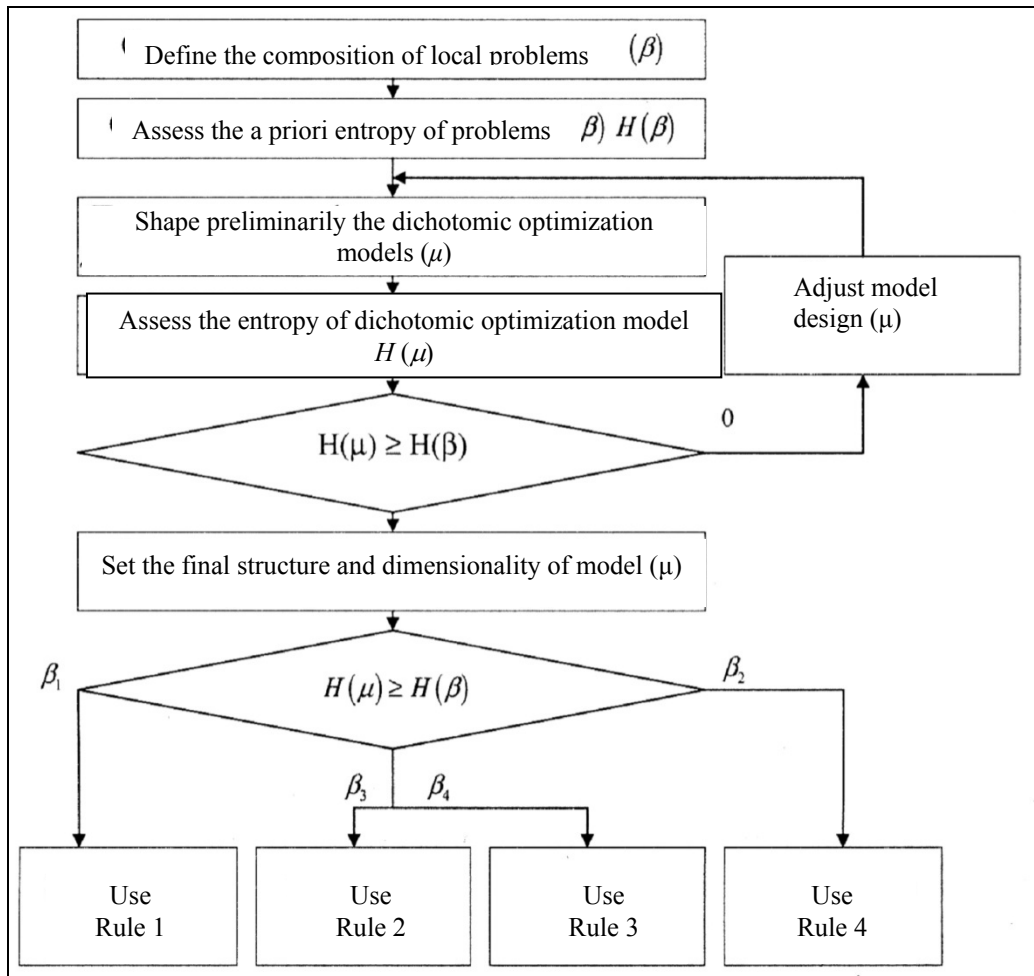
Define the composition of local problems $(\beta)$

Assess the a priori entropy of problems $\beta)$ $H(\beta)$

Shape preliminarily the dichotomic optimization models $(\mu)$

Assess the entropy of dichotomic optimization model $H(\mu)$

Adjust model design $(\mu)$

$H(\mu) \geq H(\beta)$

0

Set the final structure and dimensionality of model $(\mu)$

$\beta_1$

$H(\mu) \geq H(\beta)$

$\beta_2$

$\beta_3$

$\beta_4$

Use Rule 1

Use Rule 2

Use Rule 3

Use Rule 4